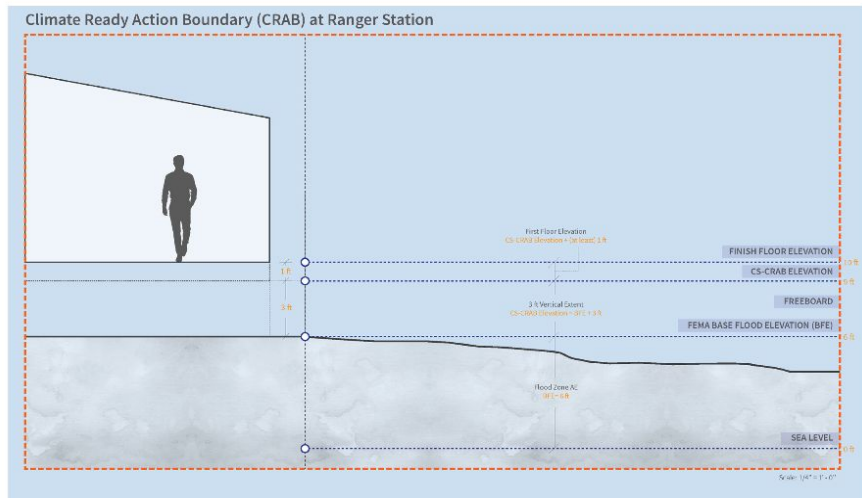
Climate Ready Action Boundary (CRAB) at Ranger Station

First Floor Elevation
CS-CRAB Elevation + (at least) 1 ft

FINISH FLOOR ELEVATION
10 ft

1 ft

CS-CRAB ELEVATION
9 ft

3 ft

FREEBOARD

3 ft Vertical Extent
CS-CRAB Elevation = BFE + 3 ft

FEMA BASE FLOOD ELEVATION (BFE)
6 ft

Flood Zone AE
BFE = 6 ft

SEA LEVEL
0 ft

Scale: 1/4" = 1'-0"